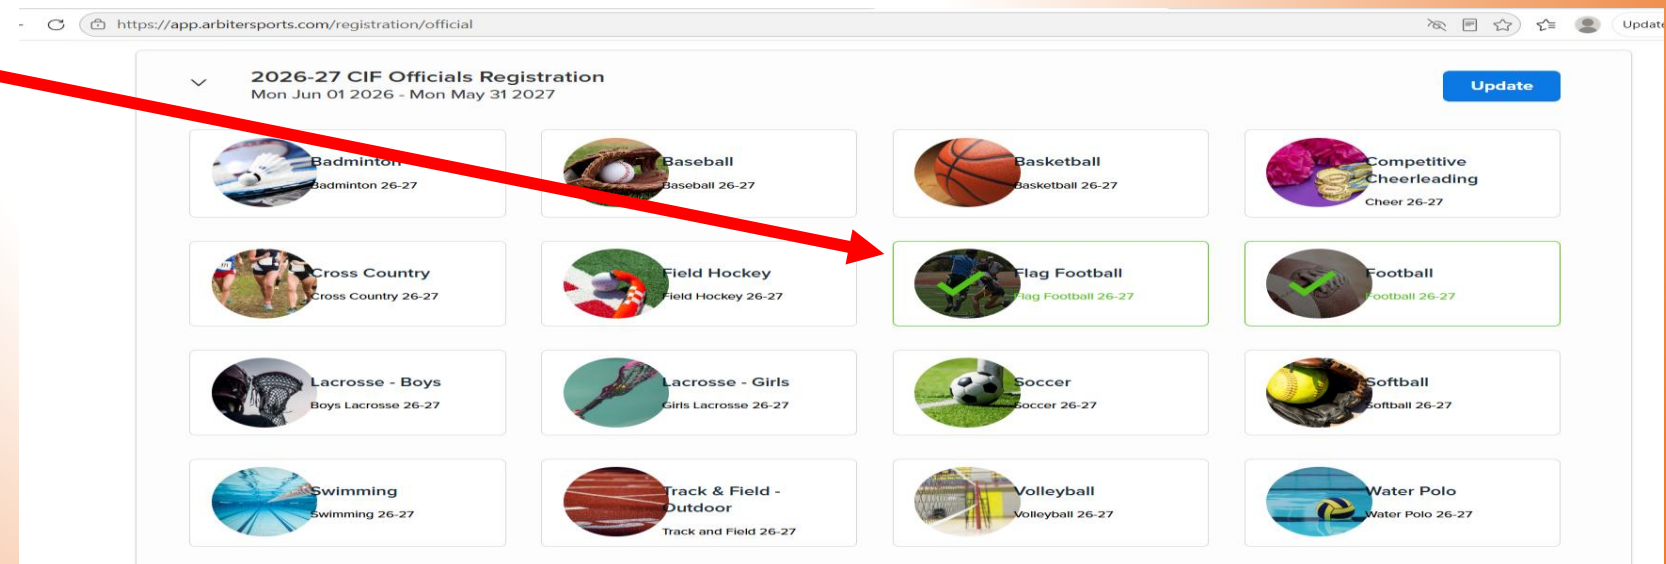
https://app.arbitersports.com/registration/official

Update

2026-27 CIF Officials Registration
Mon Jun 01 2026 - Mon May 31 2027

Update

Badminton
Badminton 26-27

Baseball
Baseball 26-27

Basketball
Basketball 26-27

Competitive Cheerleading
Cheer 26-27

Cross Country
Cross Country 26-27

Field Hockey
Field Hockey 26-27

Flag Football
Flag Football 26-27

Football
Football 26-27

Lacrosse - Boys
Boys Lacrosse 26-27

Lacrosse - Girls
Girls Lacrosse 26-27

Soccer
Soccer 26-27

Softball
Softball 26-27

Swimming
Swimming 26-27

Track & Field - Outdoor
Track and Field 26-27

Volleyball
Volleyball 26-27

Water Polo
Water Polo 26-27